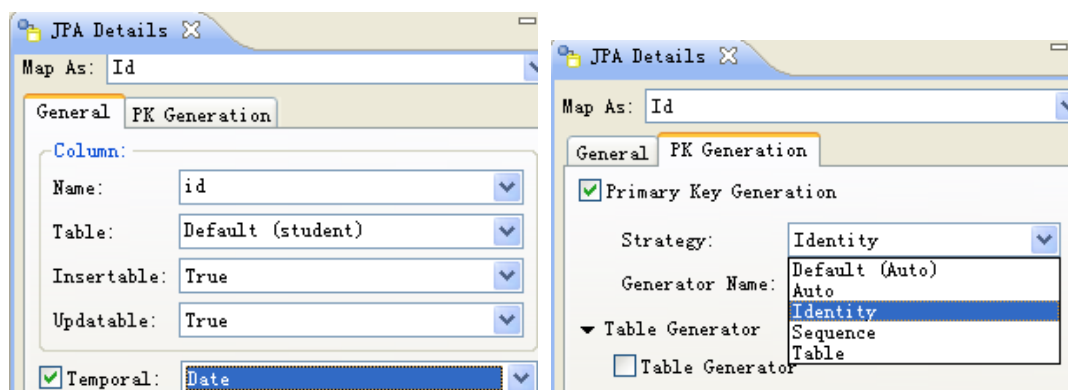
JPA Details

Map As: Id

General | PK Generation

Column:

Name: id

Table: Default (student)

Insertable: True

Updatable: True

Temporal: Date

JPA Details

Map As: Id

General | PK Generation

Primary Key Generation

Strategy: Identity

Generator Name:

Default (Auto)
Auto
Identity
Sequence
Table

Table Generator

Table Generator